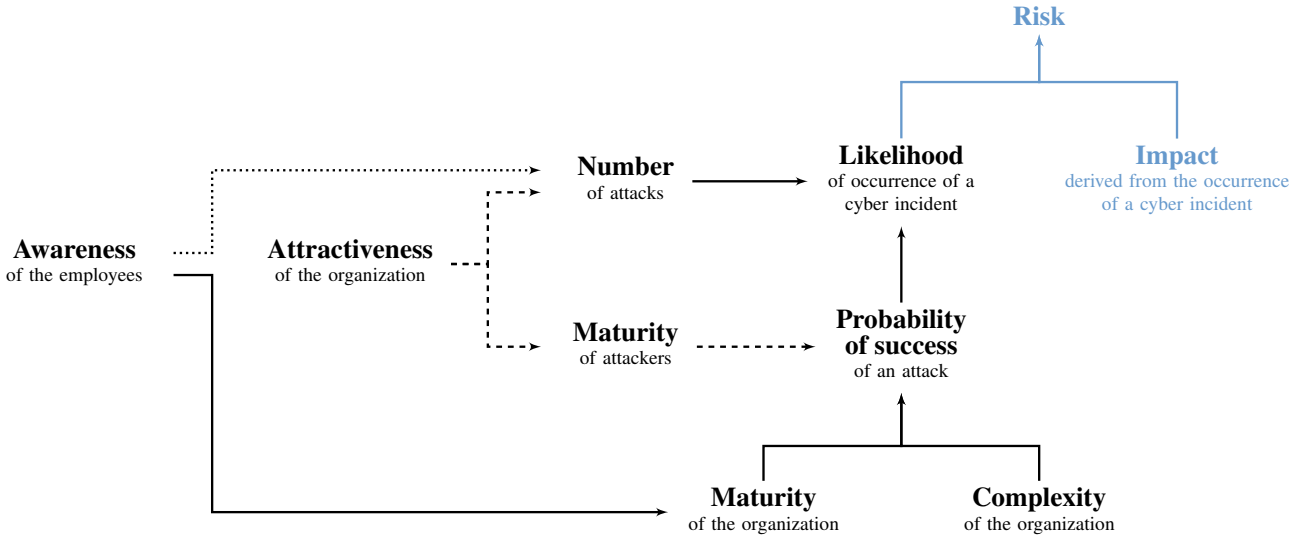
Risk

Number
of attacks

Likelihood
of occurrence of a cyber incident

Impact
derived from the occurrence of a cyber incident

Awareness
of the employees

Attractiveness
of the organization

Maturity
of attackers

Probability of success
of an attack

Maturity
of the organization

Complexity
of the organization